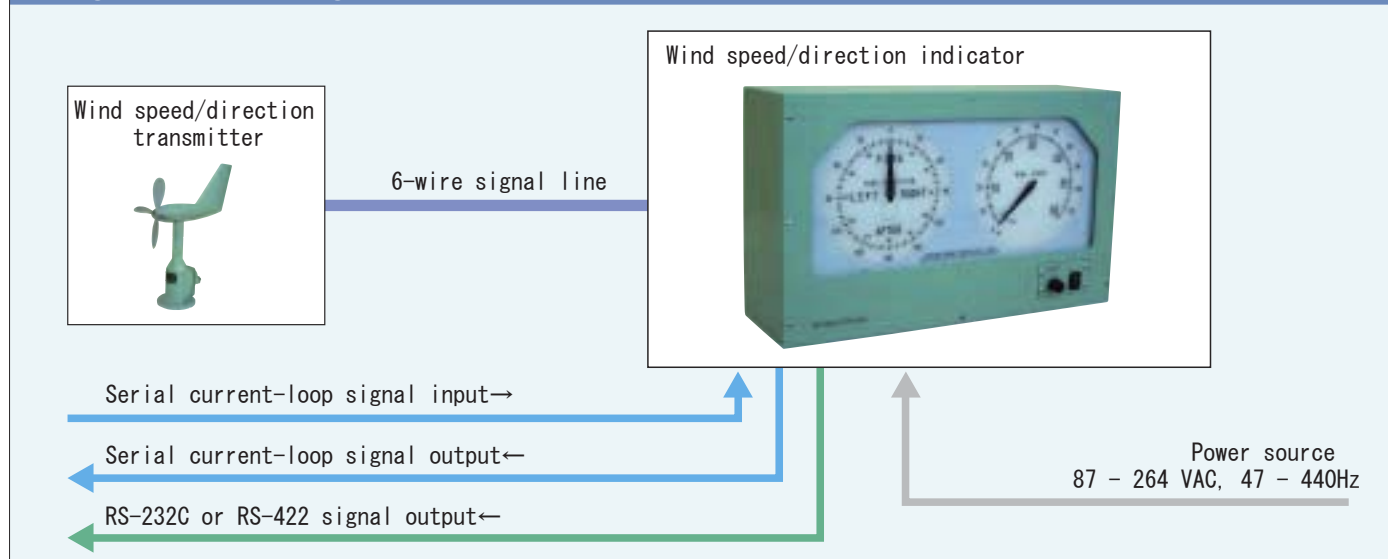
Wind speed/direction indicator

Wind speed/direction transmitter

6-wire signal line

Serial current-loop signal input→

Serial current-loop signal output←

RS-232C or RS-422 signal output←

Power source
87 - 264 VAC, 47 - 440Hz